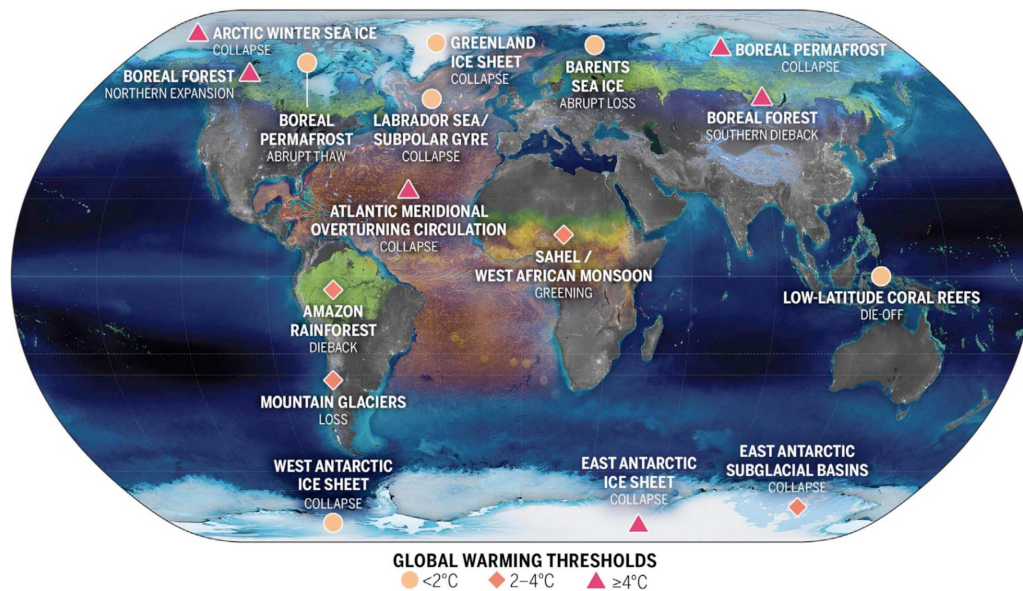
ARCTIC WINTER SEA ICE
COLLAPSE

GREENLAND ICE SHEET
COLLAPSE

BARENTS SEA ICE
ABRUPT LOSS

BOREAL PERMAFROST
COLLAPSE

BOREAL FOREST
NORTHERN EXPANSION

BOREAL PERMAFROST
ABRUPT THAW

LABRADOR SEA/ SUBPOLAR GYRE
COLLAPSE

BOREAL FOREST
SOUTHERN DIEBACK

ATLANTIC MERIDIONAL OVERTURNING CIRCULATION
COLLAPSE

SAHEL / WEST AFRICAN MONSOON
GREENING

LOW-LATITUDE CORAL REEFS
DIE-OFF

AMAZON RAINFOREST
DIEBACK

MOUNTAIN GLACIERS
LOSS

WEST ANTARCTIC ICE SHEET
COLLAPSE

EAST ANTARCTIC ICE SHEET
COLLAPSE

EAST ANTARCTIC SUBGLACIAL BASINS
COLLAPSE

GLOBAL WARMING THRESHOLDS
<2°C 2–4°C ≥4°C